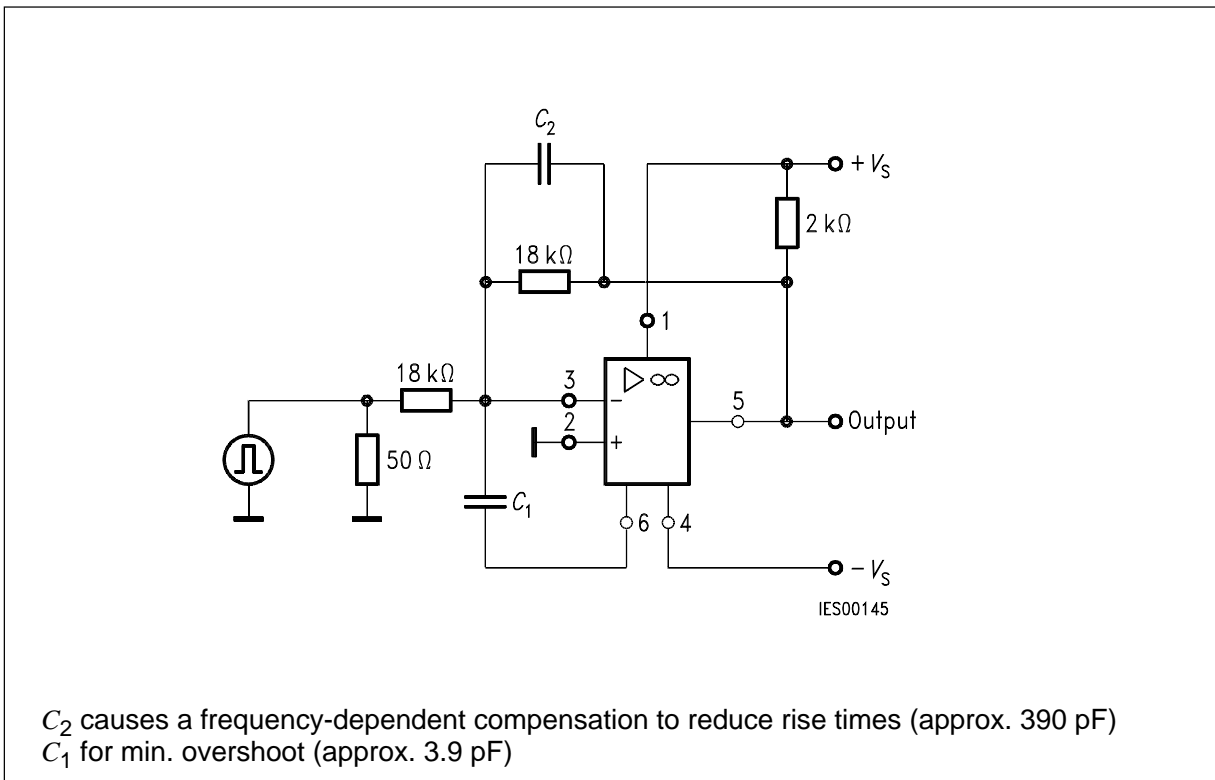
$C_2$

$+V_S$

$2\ k\Omega$

$18\ k\Omega$

1

$18\ k\Omega$

3

$-$

$\triangleright\infty$

2

$+$

5

Output

$50\ \Omega$

$C_1$

6

4

$-V_S$

IES00145

$C_2$ causes a frequency-dependent compensation to reduce rise times (approx. 390 pF)
$C_1$ for min. overshoot (approx. 3.9 pF)